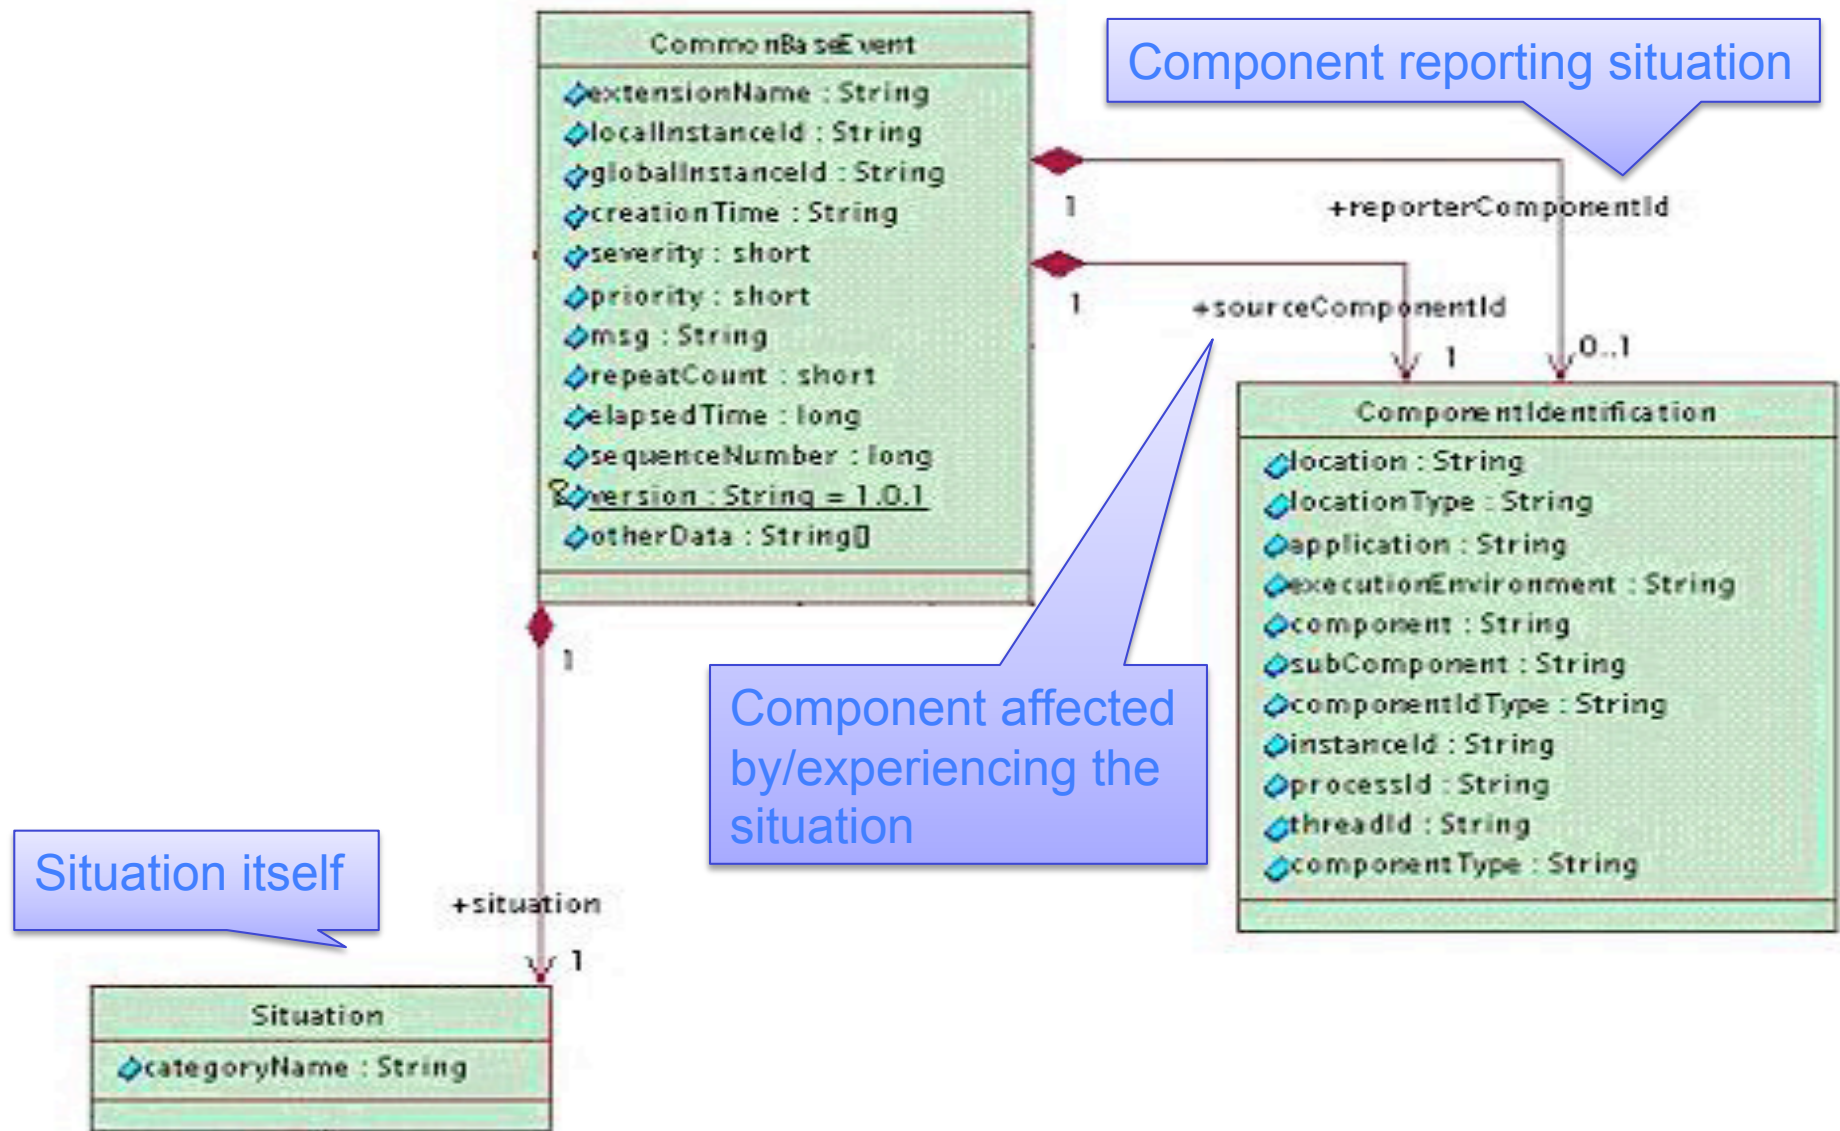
CommonBaseEvent
extensionName : String
localInstanceId : String
globalInstanceId : String
creationTime : String
severity : short
priority : short
msg : String
repeatCount : short
elapsedTime : long
sequenceNumber : long
version : String = 1.0.1
otherData : String[]

Component reporting situation

1
+reporterComponentId
1
+sourceComponentId
1
0..1

ComponentIdentification
location : String
locationType : String
application : String
executionEnvironment : String
component : String
subComponent : String
componentIdType : String
instanceId : String
processId : String
threadId : String
componentType : String

1

Component affected by/experiencing the situation

Situation itself

+situation
1

Situation
categoryName : String